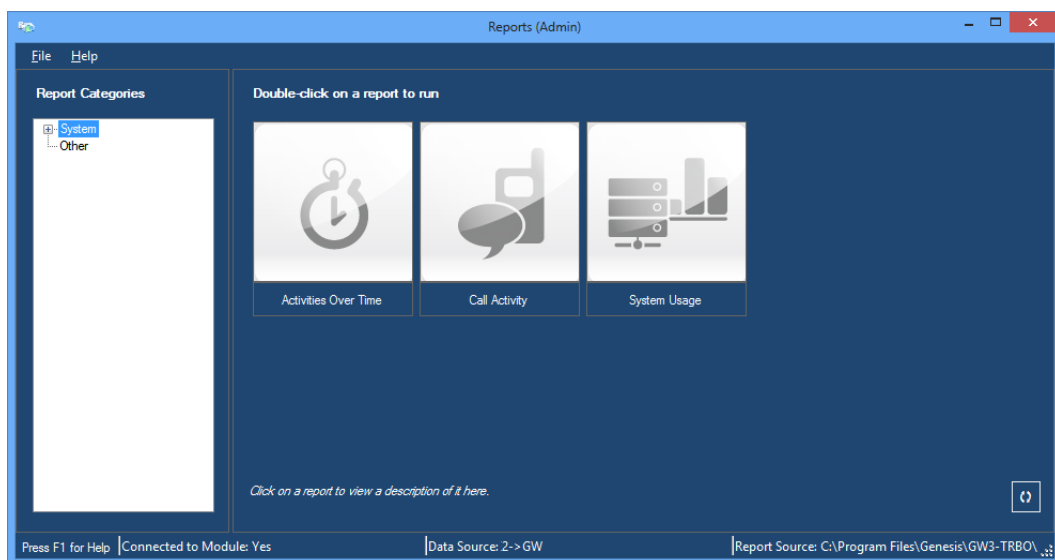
Reports (Admin)

File Help

Report Categories

System
Other

Double-click on a report to run

Activities Over Time

Call Activity

System Usage

Click on a report to view a description of it here.

Press F1 for Help | Connected to Module: Yes | Data Source: 2->GW | Report Source: C:\Program Files\Genesis\GW3-TRBO\